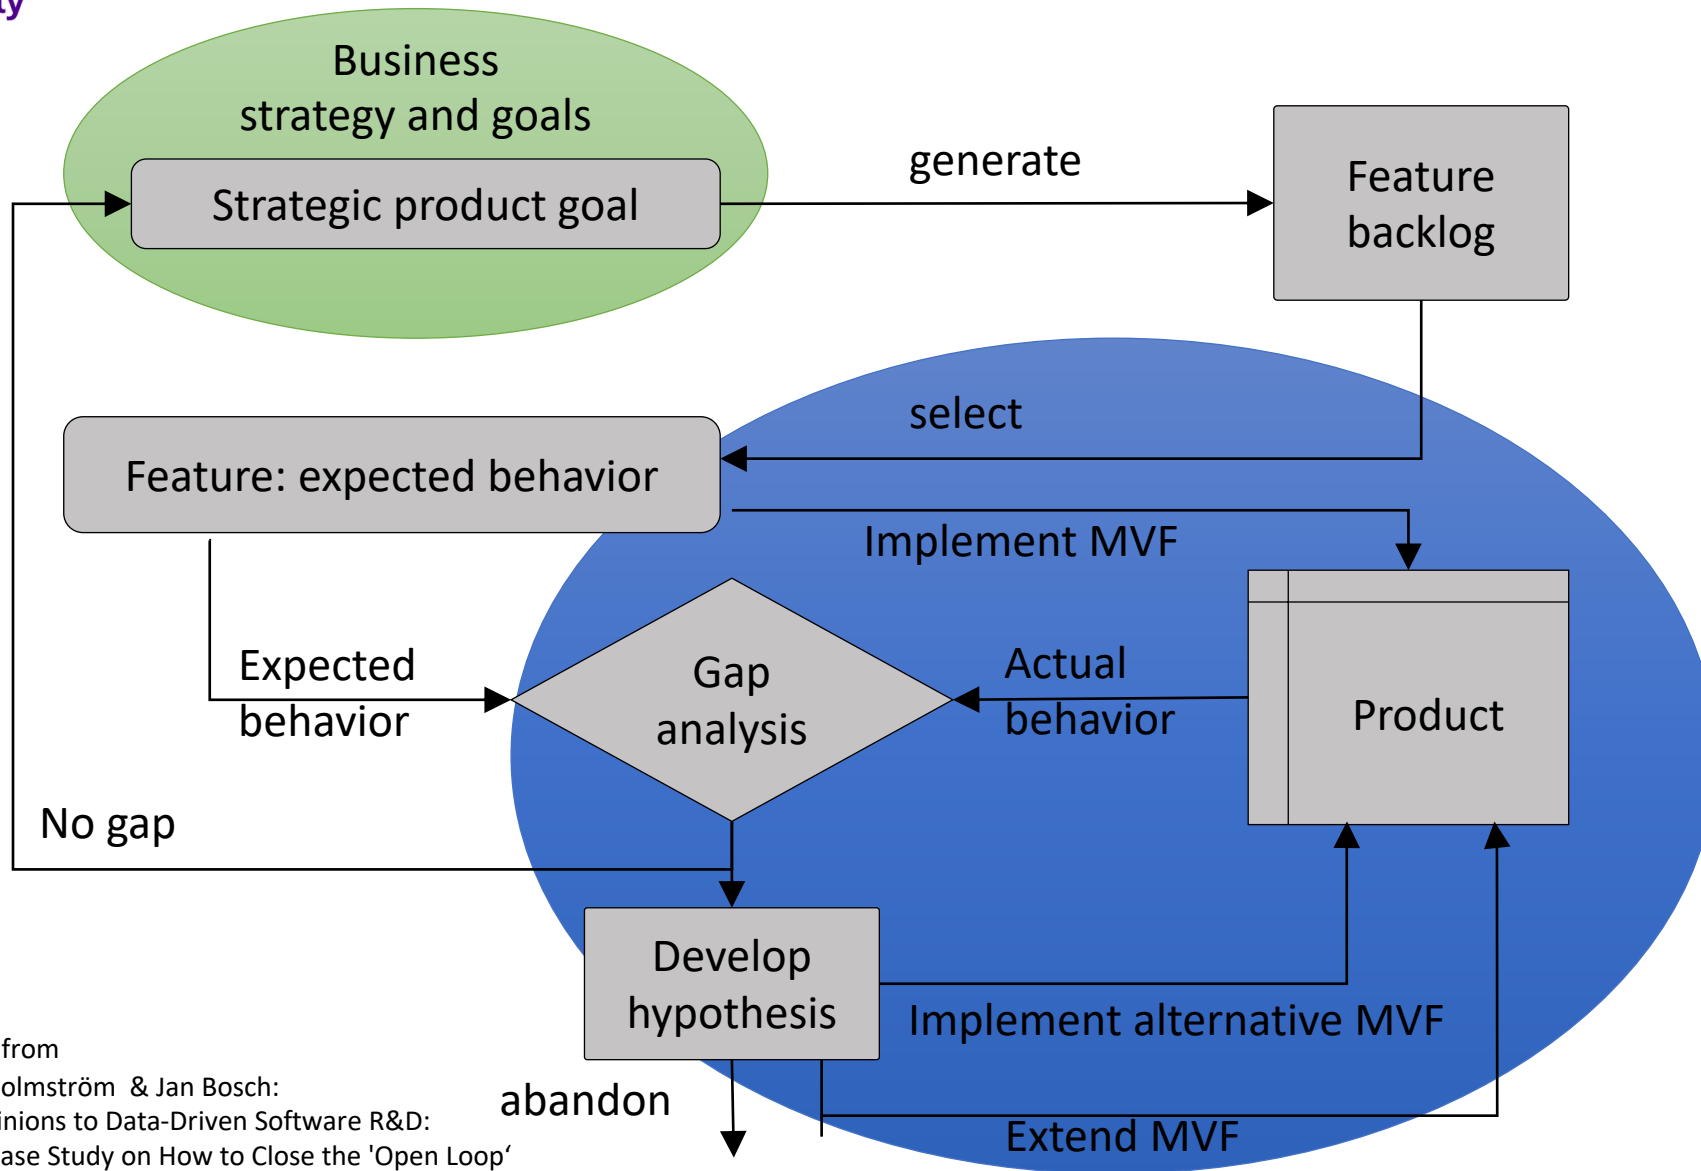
ly

Business strategy and goals

Strategic product goal

generate

Feature backlog

select

Feature: expected behavior

Implement MVF

Expected behavior

Gap analysis

Actual behavior

Product

No gap

Develop hypothesis

Implement alternative MVF

abandon

Extend MVF

from
olmström & Jan Bosch:
inions to Data-Driven Software R&D:
ase Study on How to Close the 'Open Loop‘